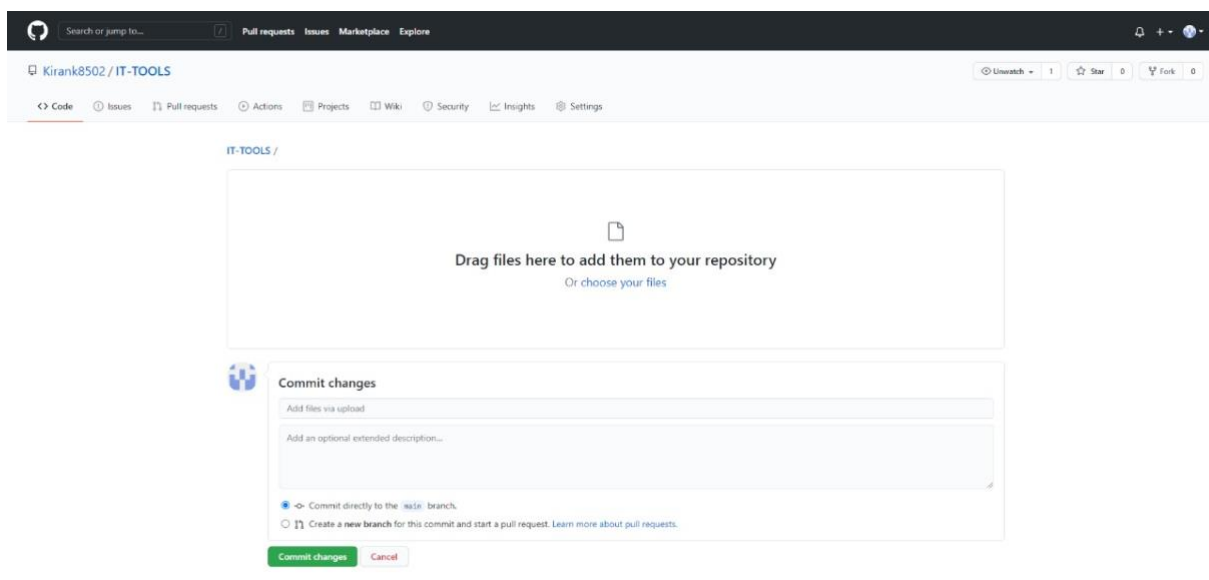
Search or jump to... / Pull requests Issues Marketplace Explore

Kirank8502 / IT-TOOLS

Unwatch 1 Star 0 Fork 0

Code Issues Pull requests Actions Projects Wiki Security Insights Settings

IT-TOOLS /

Drag files here to add them to your repository

Or choose your files

Commit changes

Add files via upload

Add an optional extended description...

Commit directly to the main branch.

Create a new branch for this commit and start a pull request. Learn more about pull requests.

Commit changes Cancel